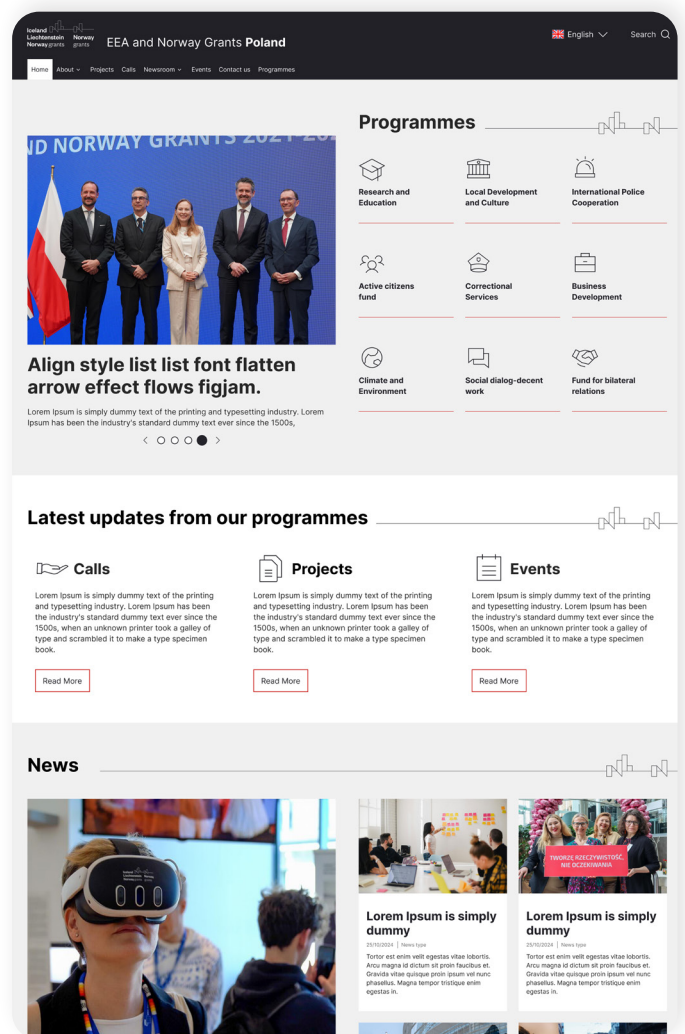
Iceland Liechtenstein Norway grants Norway grants

EEA and Norway Grants **Poland**

English Search

Home About Projects Calls Newsroom Events Contact us Programmes

D NORWAY GRANTS 2021-20

Align style list list font flatten arrow effect flows figjam.

Lorem Ipsum is simply dummy text of the printing and typesetting industry. Lorem Ipsum has been the industry's standard dummy text ever since the 1500s,

Programmes

Research and Education

Local Development and Culture

International Police Cooperation

Active citizens fund

Correctional Services

Business Development

Climate and Environment

Social dialog-decent work

Fund for bilateral relations

Latest updates from our programmes

Calls

Lorem Ipsum is simply dummy text of the printing and typesetting industry. Lorem Ipsum has been the industry's standard dummy text ever since the 1500s, when an unknown printer took a galley of type and scrambled it to make a type specimen book.

Read More

Projects

Lorem Ipsum is simply dummy text of the printing and typesetting industry. Lorem Ipsum has been the industry's standard dummy text ever since the 1500s, when an unknown printer took a galley of type and scrambled it to make a type specimen book.

Read More

Events

Lorem Ipsum is simply dummy text of the printing and typesetting industry. Lorem Ipsum has been the industry's standard dummy text ever since the 1500s, when an unknown printer took a galley of type and scrambled it to make a type specimen book.

Read More

News

Lorem Ipsum is simply dummy

25/10/2024 | News type

Tortor est enim velit egestas vitae lobortis. Arcu magna id dictum sit proin faucibus et. Gravida vitae quisque proin ipsum vel nunc phasellus. Magna tempor tristique enim egestas in.

TWORZĘ RZECZYWISTOŚĆ, NIE OCZEKIWANIA

Lorem Ipsum is simply dummy

25/10/2024 | News type

Tortor est enim velit egestas vitae lobortis. Arcu magna id dictum sit proin faucibus et. Gravida vitae quisque proin ipsum vel nunc phasellus. Magna tempor tristique enim egestas in.